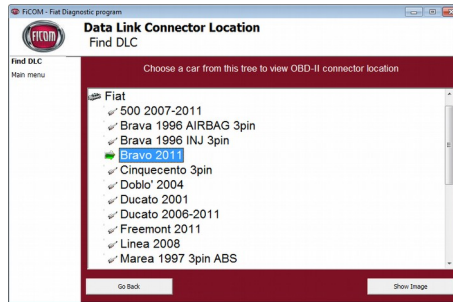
FiCOM - Fiat Diagnostic program

FiCOM

Data Link Connector Location
Find DLC

Find DLC
Main menu

Choose a car from this tree to view OBD-II connector location

Fiat
500 2007-2011
Brava 1996 AIRBAG 3pin
Brava 1996 INJ 3pin
Bravo 2011
Cinquecento 3pin
Doblo' 2004
Ducato 2001
Ducato 2006-2011
Freemont 2011
Linea 2008
Marea 1997 3pin ABS

Go Back

Show Image